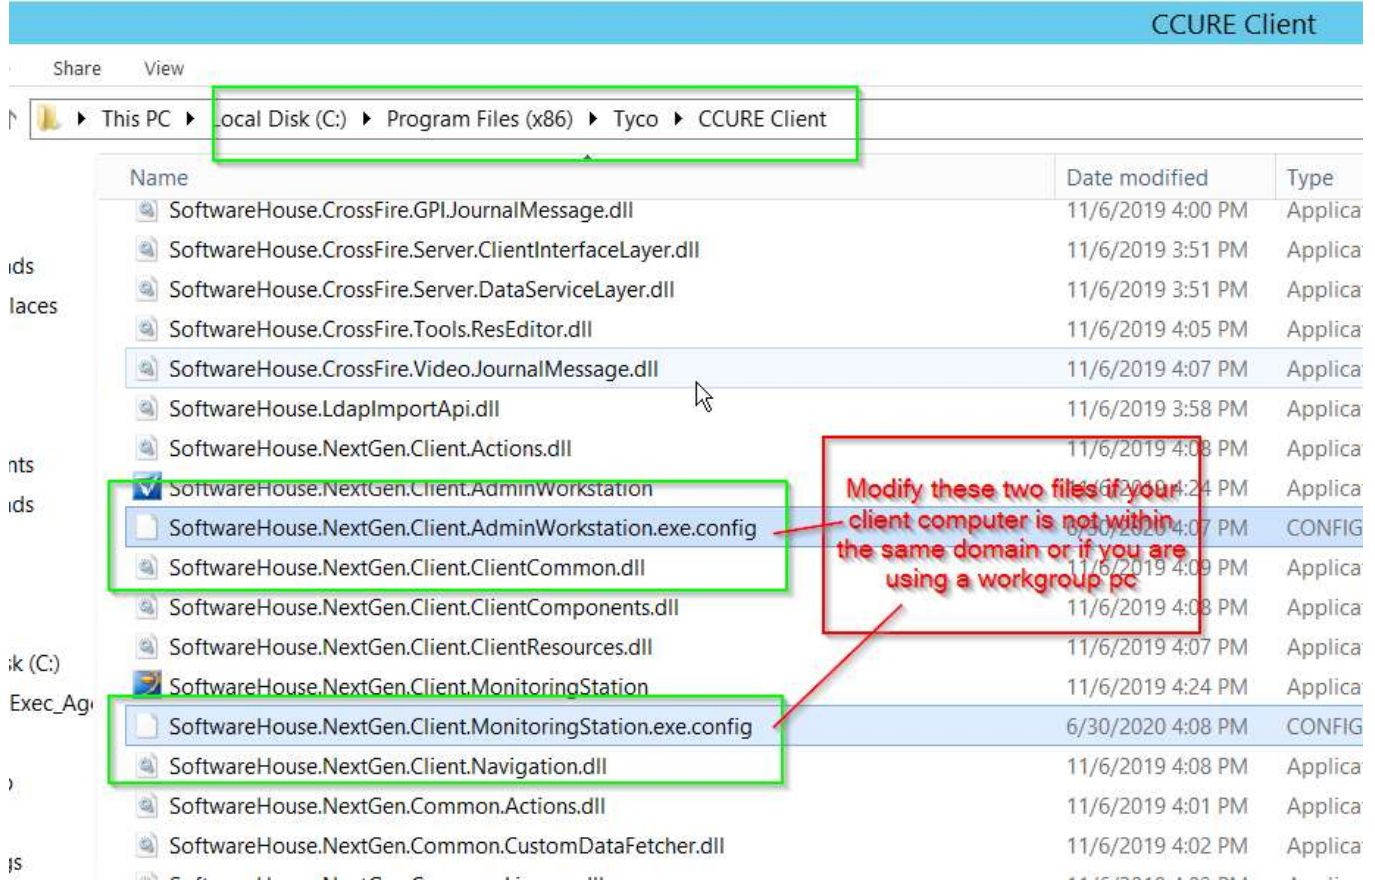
CCURE Client

Share View

This PC ▸ Local Disk (C:) ▸ Program Files (x86) ▸ Tyco ▸ CCURE Client

ıds
laces
nts
ıds
ık (C:)
Exec_Ag
)
ıs

| Name | Date modified | Type |
|---|---|---|
| SoftwareHouse.CrossFire.GPI.JournalMessage.dll | 11/6/2019 4:00 PM | Applica |
| SoftwareHouse.CrossFire.Server.ClientInterfaceLayer.dll | 11/6/2019 3:51 PM | Applica |
| SoftwareHouse.CrossFire.Server.DataServiceLayer.dll | 11/6/2019 3:51 PM | Applica |
| SoftwareHouse.CrossFire.Tools.ResEditor.dll | 11/6/2019 4:05 PM | Applica |
| SoftwareHouse.CrossFire.Video.JournalMessage.dll | 11/6/2019 4:07 PM | Applica |
| SoftwareHouse.LdapImportApi.dll | 11/6/2019 3:58 PM | Applica |
| SoftwareHouse.NextGen.Client.Actions.dll | 11/6/2019 4:08 PM | Applica |
| SoftwareHouse.NextGen.Client.AdminWorkstation | 11/6/2019 4:24 PM | Applica |
| SoftwareHouse.NextGen.Client.AdminWorkstation.exe.config | 6/30/2020 4:07 PM | CONFIG |
| SoftwareHouse.NextGen.Client.ClientCommon.dll | 11/6/2019 4:09 PM | Applica |
| SoftwareHouse.NextGen.Client.ClientComponents.dll | 11/6/2019 4:08 PM | Applica |
| SoftwareHouse.NextGen.Client.ClientResources.dll | 11/6/2019 4:07 PM | Applica |
| SoftwareHouse.NextGen.Client.MonitoringStation | 11/6/2019 4:24 PM | Applica |
| SoftwareHouse.NextGen.Client.MonitoringStation.exe.config | 6/30/2020 4:08 PM | CONFIG |
| SoftwareHouse.NextGen.Client.Navigation.dll | 11/6/2019 4:08 PM | Applica |
| SoftwareHouse.NextGen.Common.Actions.dll | 11/6/2019 4:01 PM | Applica |
| SoftwareHouse.NextGen.Common.CustomDataFetcher.dll | 11/6/2019 4:02 PM | Applica |

Modify these two files if your client computer is not within the same domain or if you are using a workgroup pc